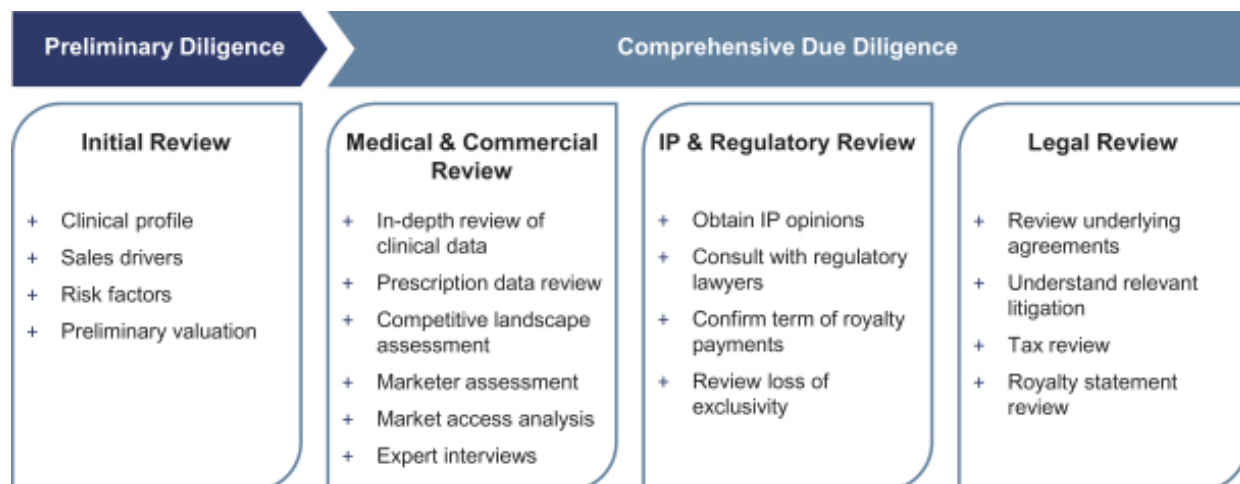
Preliminary Diligence

Comprehensive Due Diligence

Initial Review

+ Clinical profile
+ Sales drivers
+ Risk factors
+ Preliminary valuation

Medical & Commercial Review

+ In-depth review of clinical data
+ Prescription data review
+ Competitive landscape assessment
+ Marketer assessment
+ Market access analysis
+ Expert interviews

IP & Regulatory Review

+ Obtain IP opinions
+ Consult with regulatory lawyers
+ Confirm term of royalty payments
+ Review loss of exclusivity

Legal Review

+ Review underlying agreements
+ Understand relevant litigation
+ Tax review
+ Royalty statement review